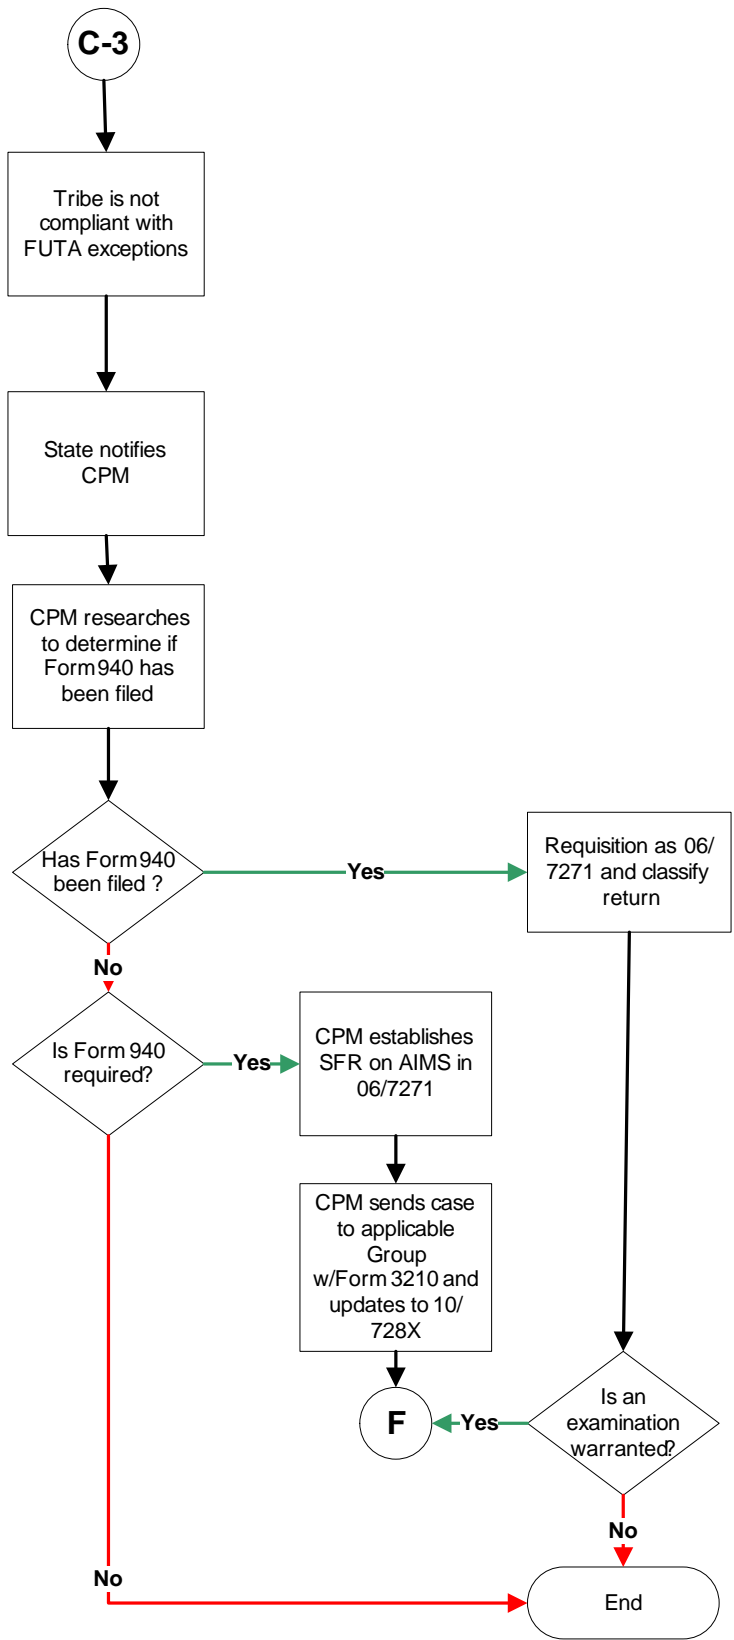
C-3

Tribe is not compliant with FUTA exceptions

State notifies CPM

CPM researches to determine if Form 940 has been filed

Has Form 940 been filed ?

Yes

Requisition as 06/ 7271 and classify return

No

Is Form 940 required?

Yes

CPM establishes SFR on AIMS in 06/7271

CPM sends case to applicable Group w/Form 3210 and updates to 10/ 728X

F

Yes

Is an examination warranted?

No

No

End